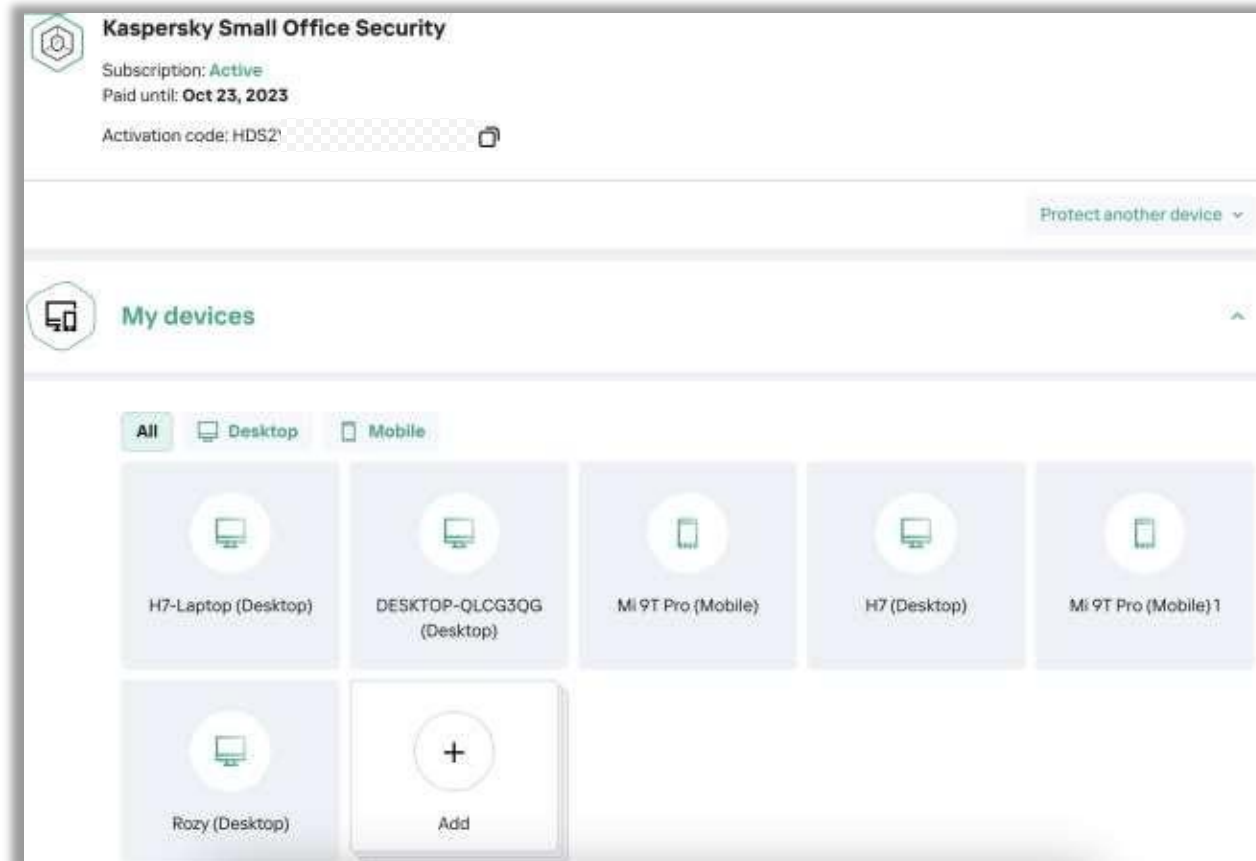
Kaspersky Small Office Security

Subscription: Active
Paid until: Oct 23, 2023

Activation code: HDS2' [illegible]

Protect another device

My devices

All
Desktop
Mobile

H7-Laptop (Desktop)

DESKTOP-QLCG3QG (Desktop)

Mi 9T Pro (Mobile)

H7 (Desktop)

Mi 9T Pro (Mobile) 1

Rozy (Desktop)

+
Add